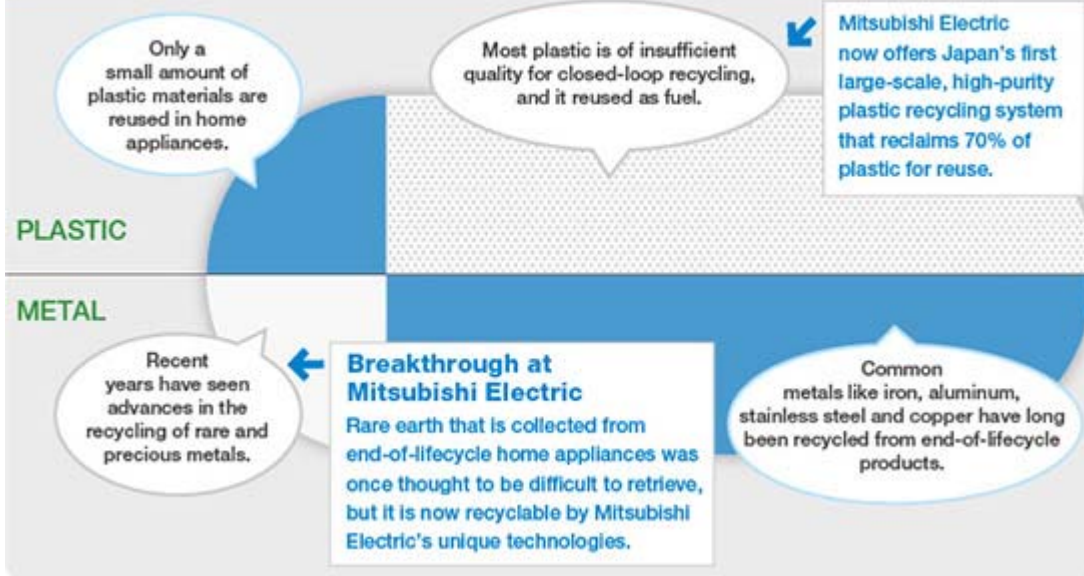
Only a small amount of plastic materials are reused in home appliances.

Most plastic is of insufficient quality for closed-loop recycling, and it reused as fuel.

Mitsubishi Electric now offers Japan's first large-scale, high-purity plastic recycling system that reclaims 70% of plastic for reuse.

PLASTIC

METAL

Recent years have seen advances in the recycling of rare and precious metals.

Breakthrough at Mitsubishi Electric

Rare earth that is collected from end-of-lifecycle home appliances was once thought to be difficult to retrieve, but it is now recyclable by Mitsubishi Electric's unique technologies.

Common metals like iron, aluminum, stainless steel and copper have long been recycled from end-of-lifecycle products.